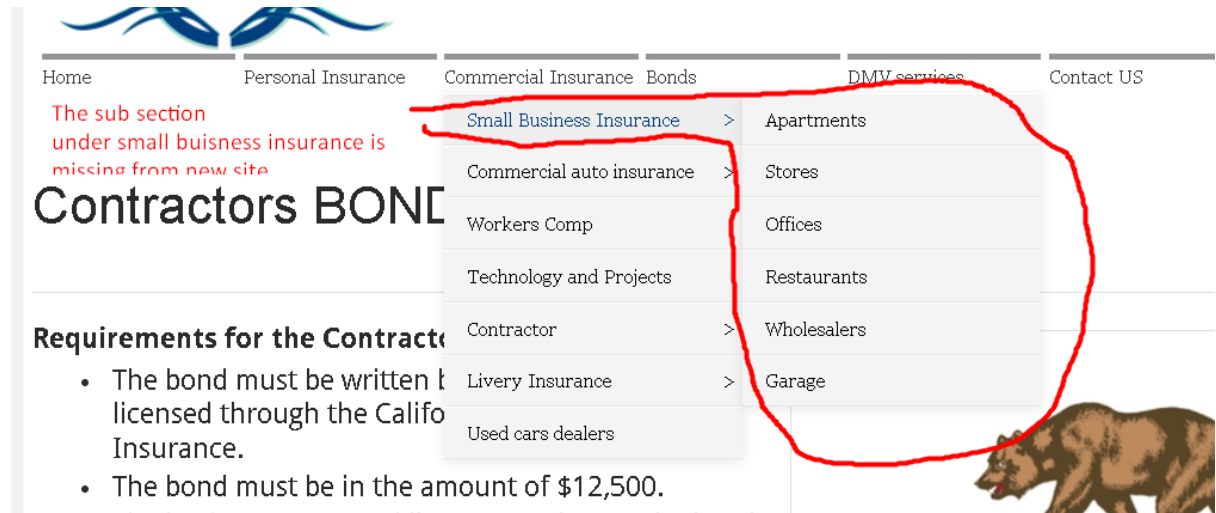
Home
Personal Insurance
Commercial Insurance
Bonds
DMV services
Contact US

The sub section under small buisness insurance is missing from new site

Contractors BOND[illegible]

Small Business Insurance >
Commercial auto insurance >
Workers Comp
Technology and Projects
Contractor >
Livery Insurance >
Used cars dealers

Apartments
Stores
Offices
Restaurants
Wholesalers
Garage

Requirements for the Contract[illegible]
- The bond must be written b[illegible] licensed through the Califo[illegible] Insurance.
- The bond must be in the amount of $12,500.